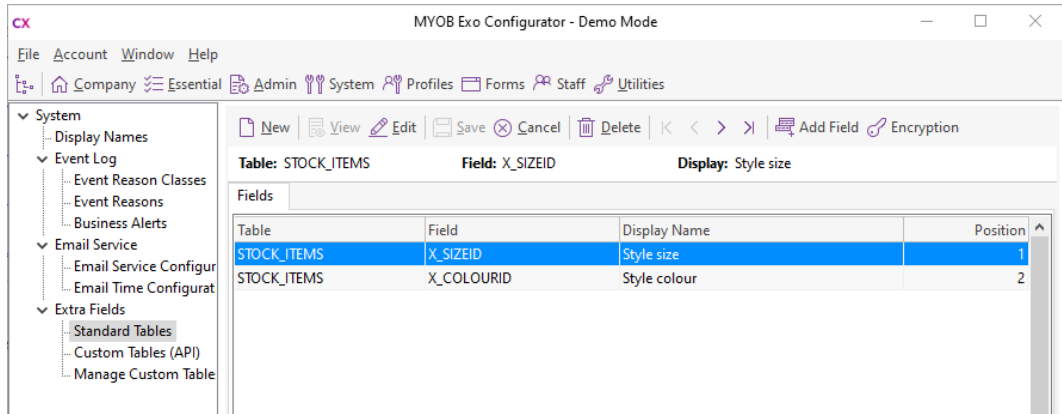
CX MYOB Exo Configurator - Demo Mode

File Account Window Help

Company Essential Admin System Profiles Forms Staff Utilities

System
Display Names
Event Log
Event Reason Classes
Event Reasons
Business Alerts
Email Service
Email Service Configur
Email Time Configurat
Extra Fields
Standard Tables
Custom Tables (API)
Manage Custom Table

New View Edit Save Cancel Delete Add Field Encryption

Table: STOCK_ITEMS Field: X_SIZEID Display: Style size

Fields

| Table | Field | Display Name | Position |
|---|---|---|---|
| STOCK_ITEMS | X_SIZEID | Style size | 1 |
| STOCK_ITEMS | X_COLOURID | Style colour | 2 |